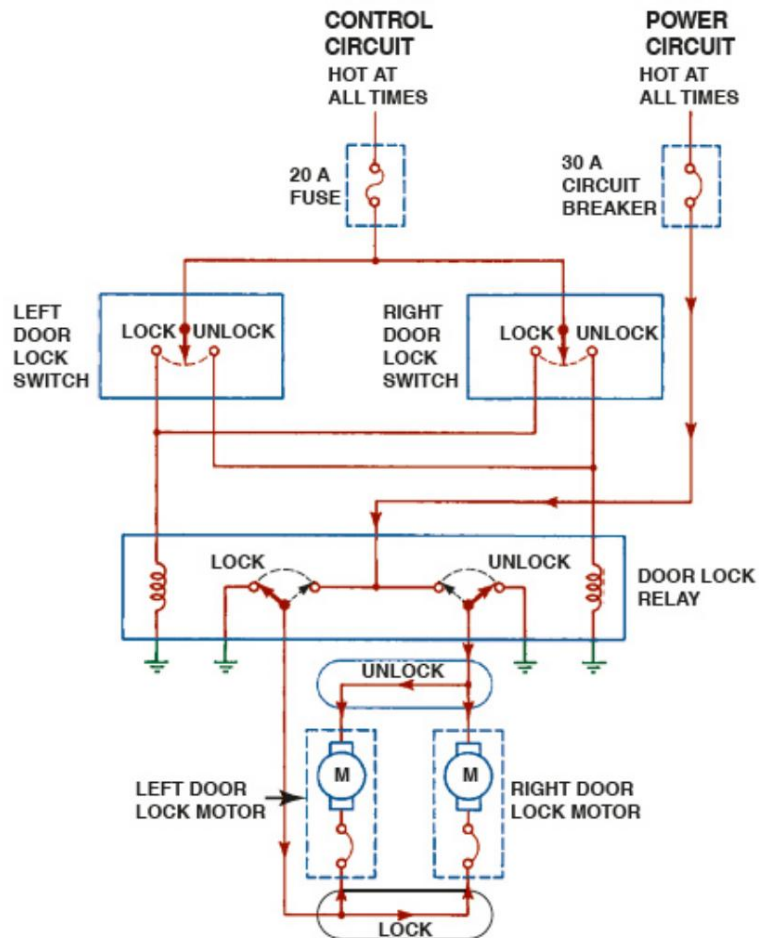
CONTROL CIRCUIT
HOT AT ALL TIMES

POWER CIRCUIT
HOT AT ALL TIMES

20 A FUSE

30 A CIRCUIT BREAKER

LEFT DOOR LOCK SWITCH
LOCK UNLOCK

RIGHT DOOR LOCK SWITCH
LOCK UNLOCK

LOCK
UNLOCK
DOOR LOCK RELAY

UNLOCK

M
M

LEFT DOOR LOCK MOTOR

RIGHT DOOR LOCK MOTOR

LOCK